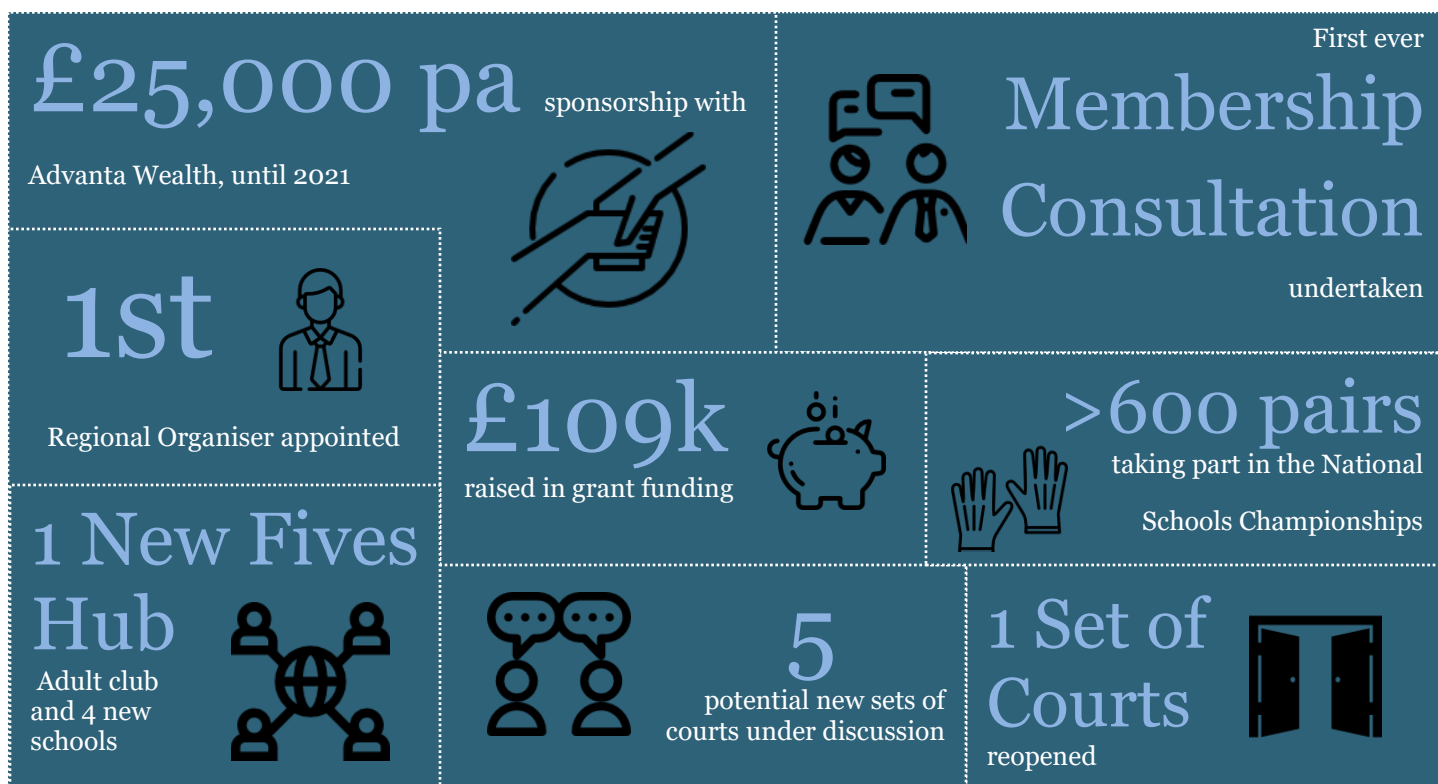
£25,000 pa sponsorship with

Advanta Wealth, until 2021

First ever

Membership Consultation

undertaken

1st

Regional Organiser appointed

£109k

raised in grant funding

>600 pairs

taking part in the National Schools Championships

1 New Fives Hub

Adult club and 4 new schools

5

potential new sets of courts under discussion

1 Set of Courts

reopened